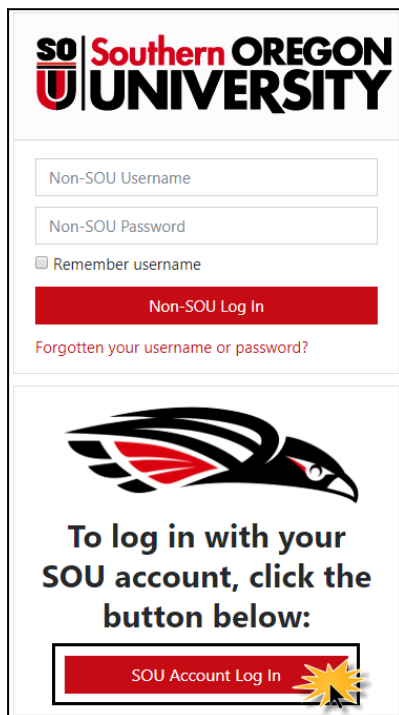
SO
U
Southern OREGON
UNIVERSITY

Non-SOU Username

Non-SOU Password

Remember username

Non-SOU Log In

Forgotten your username or password?

To log in with your SOU account, click the button below:

SOU Account Log In